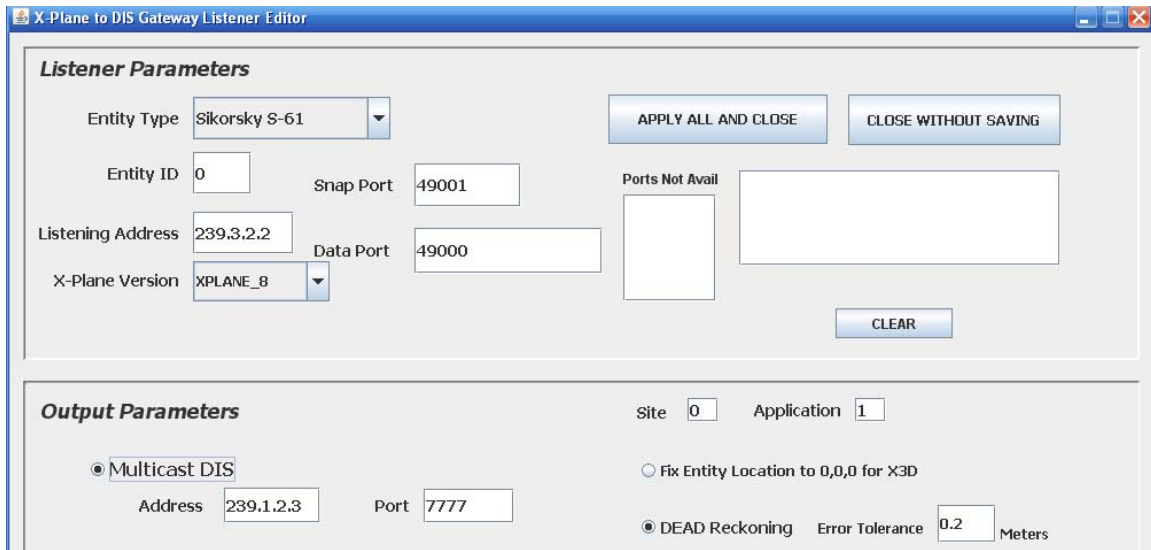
X-Plane to DIS Gateway Listener Editor

Listener Parameters

Entity Type Sikorsky S-61

APPLY ALL AND CLOSE

CLOSE WITHOUT SAVING

Entity ID 0

Snap Port 49001

Ports Not Avail

Listening Address 239.3.2.2

Data Port 49000

X-Plane Version XPLANE_8

CLEAR

Output Parameters

Site 0 Application 1

Multicast DIS

Fix Entity Location to 0,0,0 for X3D

Address 239.1.2.3 Port 7777

DEAD Reckoning Error Tolerance 0.2 Meters